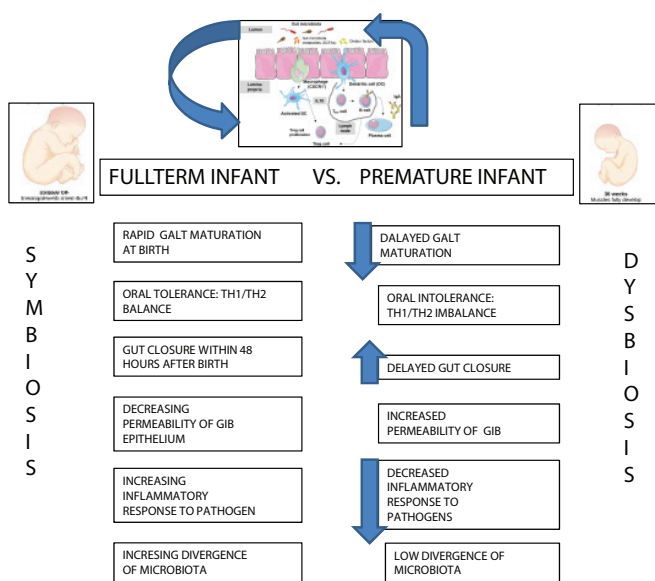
Gut microbiota
Lumen
Lamina propria
Macrophage
Dendritic cell (DC)
Activated DC
IL-10
Treg cell proliferation
Treg cell
B cell
Plasma cell
IgA

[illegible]

36 weeks
Muscles fully develop

FULLTERM INFANT VS. PREMATURE INFANT

S
Y
M
B
I
O
S
I
S

RAPID GALT MATURATION AT BIRTH

ORAL TOLERANCE: TH1/TH2 BALANCE

GUT CLOSURE WITHIN 48 HOURS AFTER BIRTH

DECREASING PERMEABILITY OF GIB EPITHELIUM

INCREASING INFLAMMATORY RESPONSE TO PATHOGEN

INCRESING DIVERGENCE OF MICROBIOTA

DALAYED GALT MATURATION

ORAL INTOLERANCE: TH1/TH2 IMBALANCE

DELAYED GUT CLOSURE

INCREASED PERMEABILITY OF GIB

DECREASED INFLAMMATORY RESPONSE TO PATHOGENS

LOW DIVERGENCE OF MICROBIOTA

D
Y
S
B
I
O
S
I
S